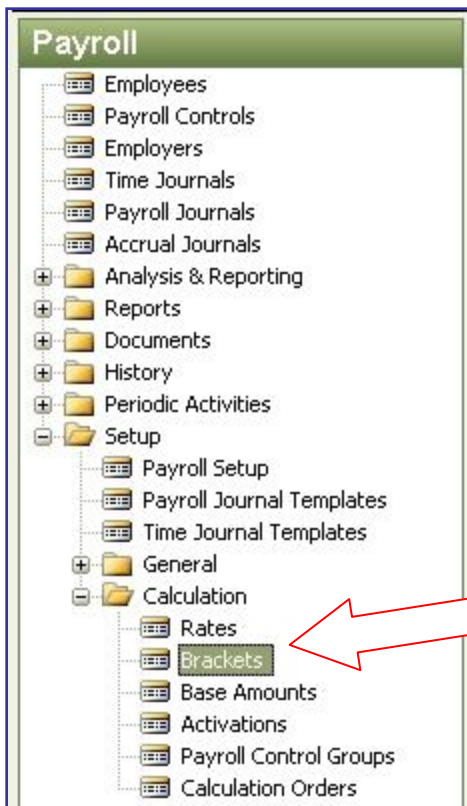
Payroll

Employees
Payroll Controls
Employers
Time Journals
Payroll Journals
Accrual Journals
Analysis & Reporting
Reports
Documents
History
Periodic Activities
Setup
Payroll Setup
Payroll Journal Templates
Time Journal Templates
General
Calculation
Rates
Brackets
Base Amounts
Activations
Payroll Control Groups
Calculation Orders